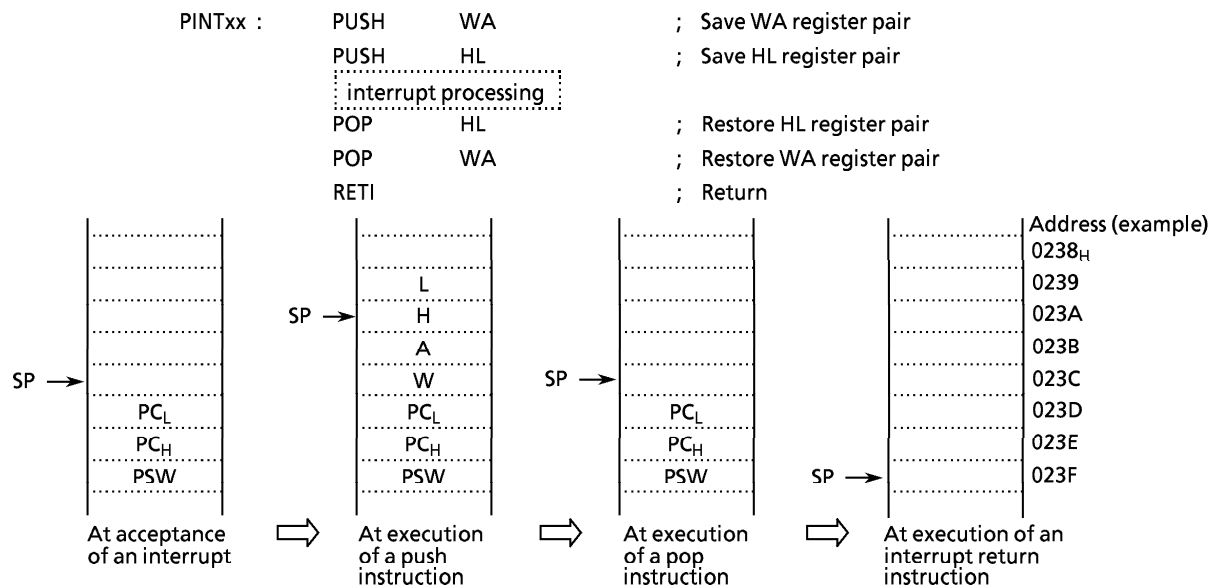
| | | | |
|---|---|---|---|
| PINTxx : | PUSH | WA | ; Save WA register pair |
| | PUSH | HL | ; Save HL register pair |
| | interrupt processing | | |
| | POP | HL | ; Restore HL register pair |
| | POP | WA | ; Restore WA register pair |
| | RETI | | ; Return |

SP →
PC$_L$
PC$_H$
PSW
At acceptance of an interrupt

L
SP → H
A
W
PC$_L$
PC$_H$
PSW
At execution of a push instruction

SP →
PC$_L$
PC$_H$
PSW
At execution of a pop instruction

Address (example)
0238$_H$
0239
023A
023B
023C
023D
023E
SP → 023F
At execution of an interrupt return instruction